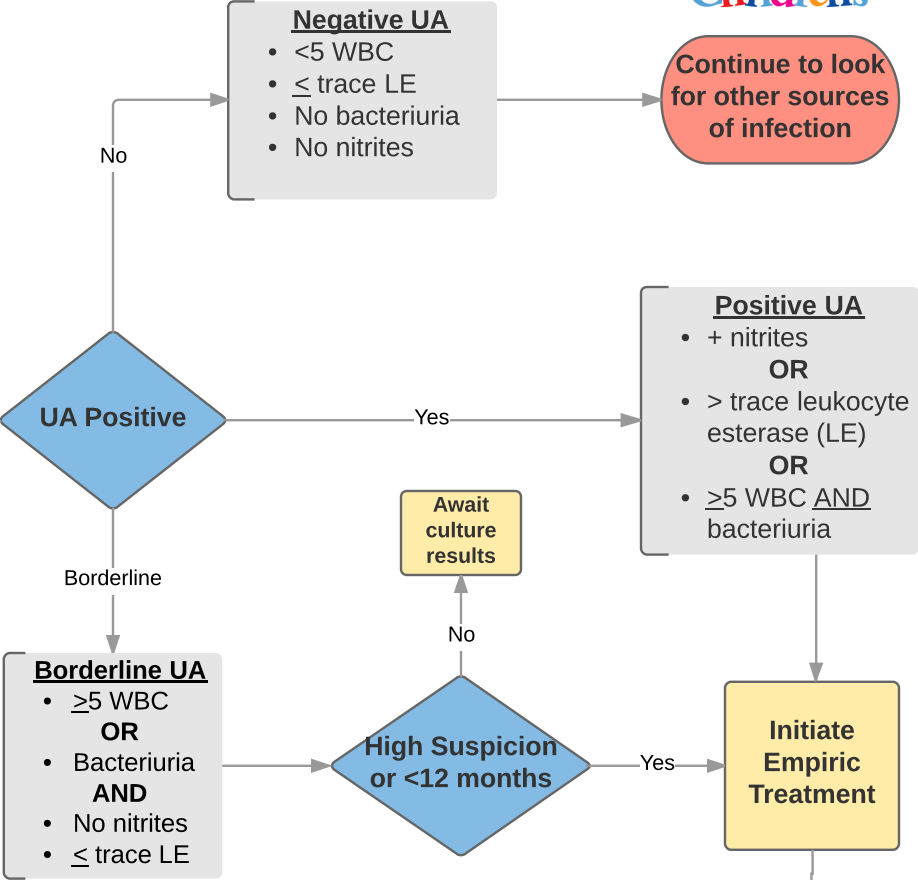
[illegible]

Negative UA
- <5 WBC
- $\leq$ trace LE
- No bacteriuria
- No nitrites

Continue to look for other sources of infection

No

Positive UA
- + nitrites

OR
- > trace leukocyte esterase (LE)

OR
- $\geq$5 WBC AND bacteriuria

UA Positive

Yes

Await culture results

Borderline

No

Borderline UA
- $\geq$5 WBC

OR
- Bacteriuria

AND
- No nitrites
- $\leq$ trace LE

High Suspicion or <12 months

Yes

Initiate Empiric Treatment